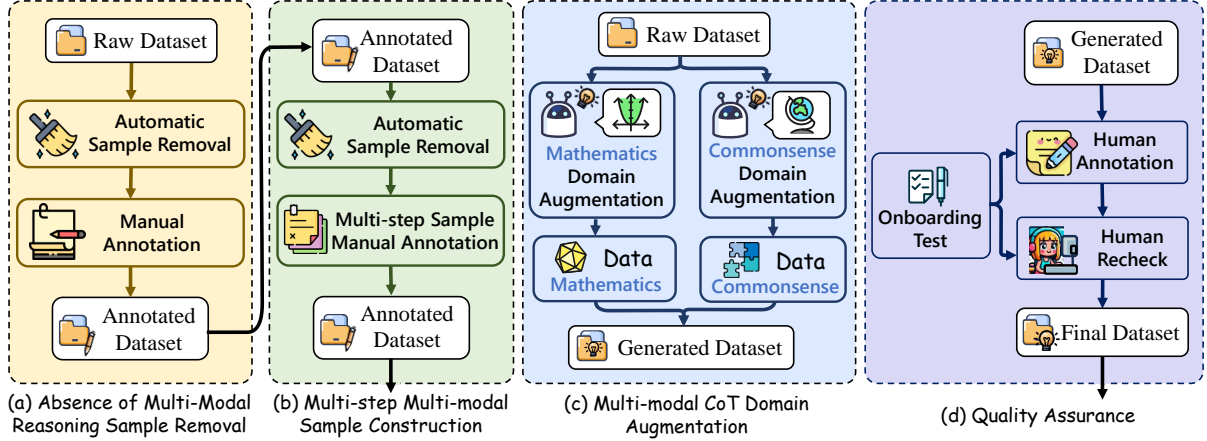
Raw Dataset

Automatic Sample Removal

Manual Annotation

Annotated Dataset

(a) Absence of Multi-Modal Reasoning Sample Removal

Annotated Dataset

Automatic Sample Removal

Multi-step Sample Manual Annotation

Annotated Dataset

(b) Multi-step Multi-modal Sample Construction

Raw Dataset

Mathematics Domain Augmentation

Commonsense Domain Augmentation

Data Mathematics

Data Commonsense

Generated Dataset

(c) Multi-modal CoT Domain Augmentation

Generated Dataset

Onboarding Test

Human Annotation

Human Recheck

Final Dataset

(d) Quality Assurance